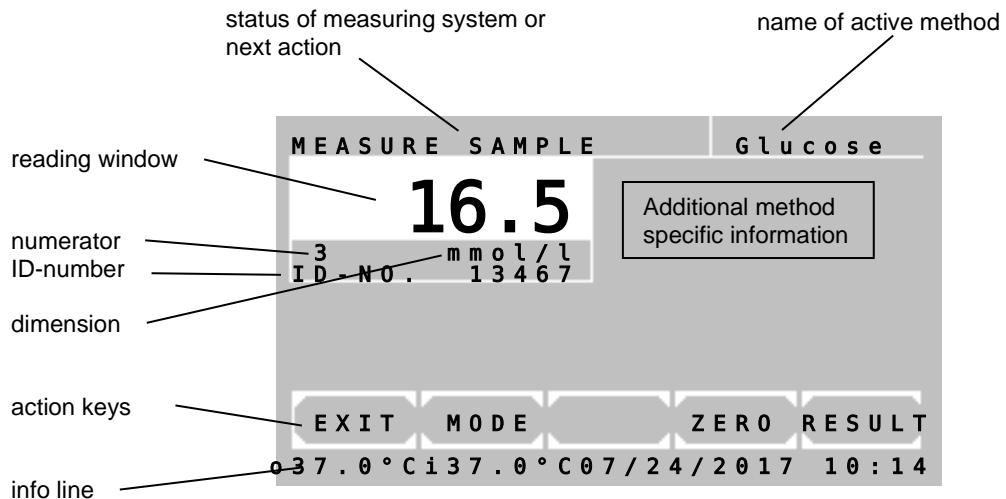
status of measuring system or next action

name of active method

MEASURE SAMPLE

Glucose

reading window

16.5

Additional method specific information

numerator

3

mmol/l

ID-number

ID-NO. 13467

dimension

action keys

EXIT MODE ZERO RESULT

o37.0°Ci37.0°C07/24/2017 10:14

info line